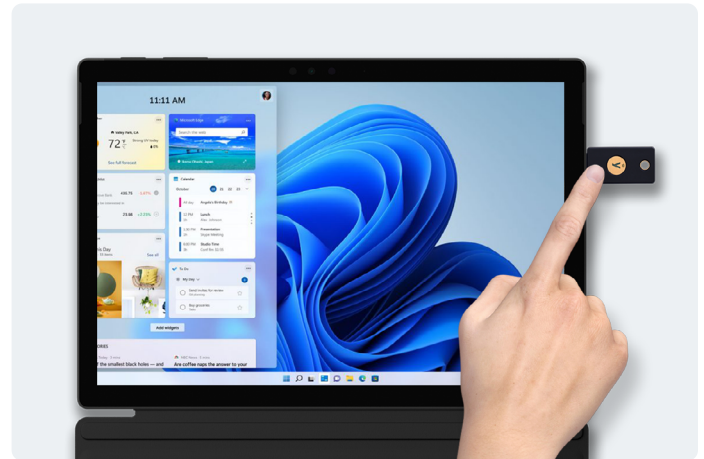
11:11 AM

Valley Falls, CA

72°

See full forecast

Microsoft Edge

Search the web

Calendar

October

Angela's Birthday

Lunch

Presentation

Studio Time

To Do

My Day

Send invites for review

Buy groceries

Add widgets

ORIES

the smallest black holes

Are coffee naps the answer to your